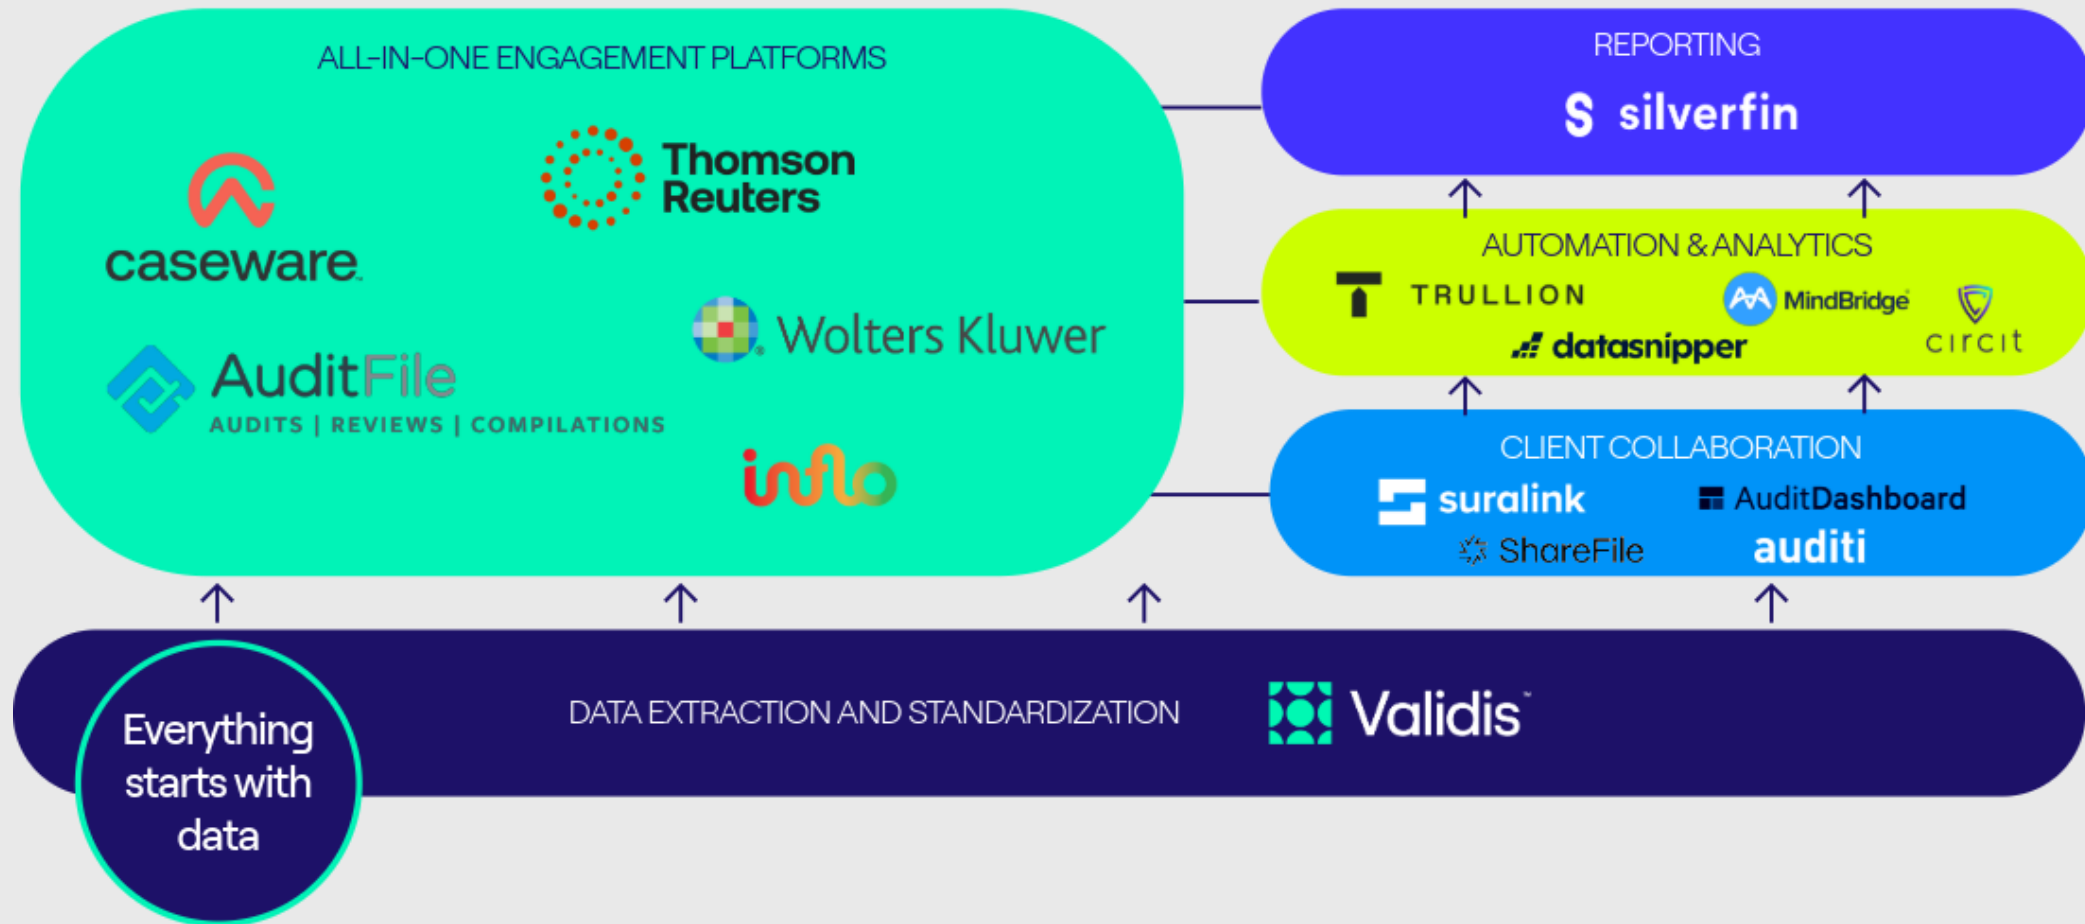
ALL-IN-ONE ENGAGEMENT PLATFORMS

caseware

Thomson Reuters

AuditFile
AUDITS | REVIEWS | COMPILATIONS

Wolters Kluwer

inflo

REPORTING

silverfin

AUTOMATION & ANALYTICS

TRULLION

MindBridge

datasnipper

circit

CLIENT COLLABORATION

suralink

AuditDashboard

ShareFile

auditi

Everything starts with data

DATA EXTRACTION AND STANDARDIZATION

Validis